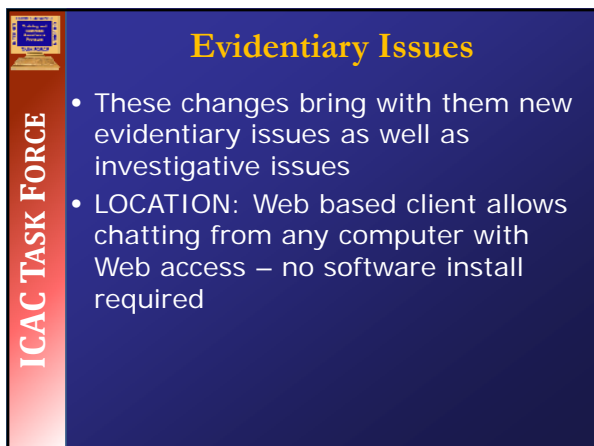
ICAC TASK FORCE

Evidentiary Issues

- These changes bring with them new evidentiary issues as well as investigative issues
- LOCATION: Web based client allows chatting from any computer with Web access – no software install required